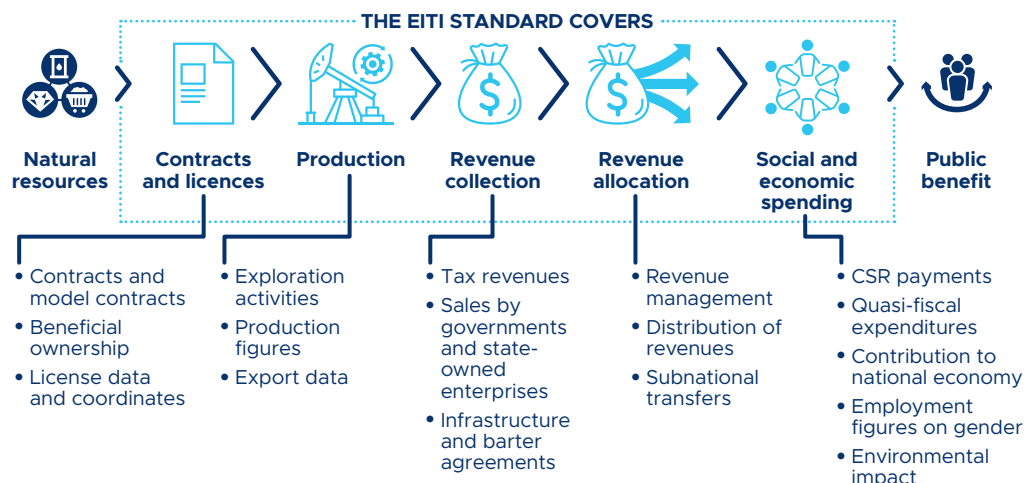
THE EITI STANDARD COVERS

Natural resources

Contracts and licences

Production

Revenue collection

Revenue allocation

Social and economic spending

Public benefit

• Contracts and model contracts
• Beneficial ownership
• License data and coordinates

• Exploration activities
• Production figures
• Export data

• Tax revenues
• Sales by governments and state-owned enterprises
• Infrastructure and barter agreements

• Revenue management
• Distribution of revenues
• Subnational transfers

• CSR payments
• Quasi-fiscal expenditures
• Contribution to national economy
• Employment figures on gender
• Environmental impact